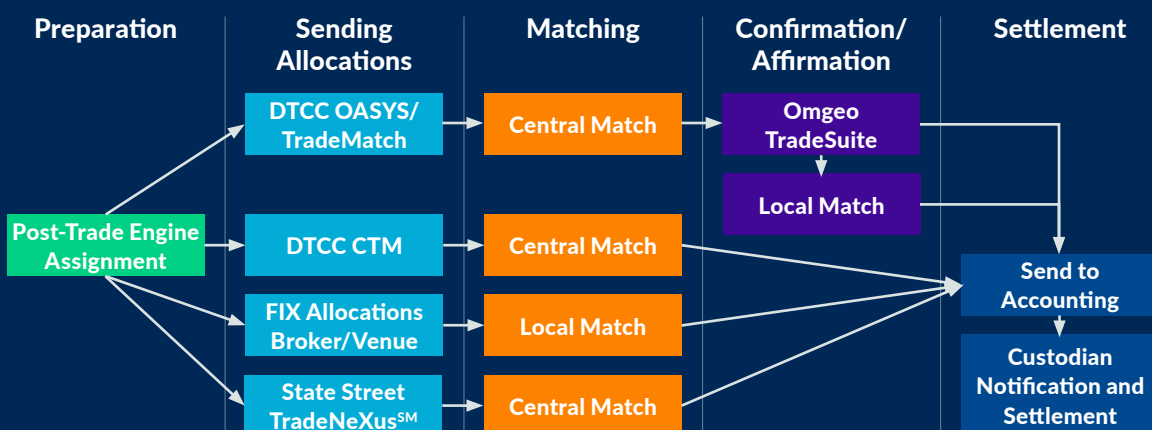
Preparation

Sending Allocations

Matching

Confirmation/ Affirmation

Settlement

DTCC OASYS/ TradeMatch

Central Match

Omgeo TradeSuite

Local Match

Post-Trade Engine Assignment

DTCC CTM

Central Match

Send to Accounting

FIX Allocations Broker/Venue

Local Match

Custodian Notification and Settlement

State Street TradeNeXus$^{SM}$

Central Match